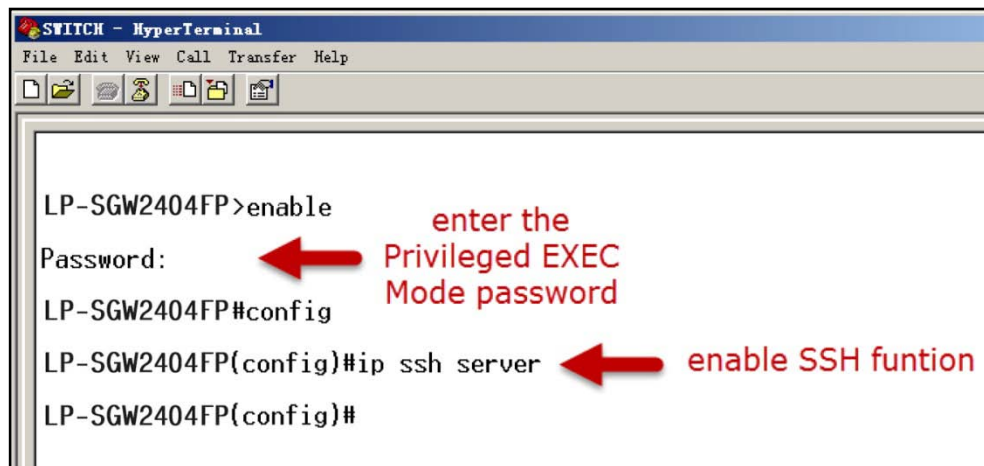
SWITCH - HyperTerminal
File Edit View Call Transfer Help

LP-SGW2404FP>enable
Password:
LP-SGW2404FP#config
LP-SGW2404FP(config)#ip ssh server
LP-SGW2404FP(config)#

enter the Privileged EXEC Mode password

enable SSH funtion